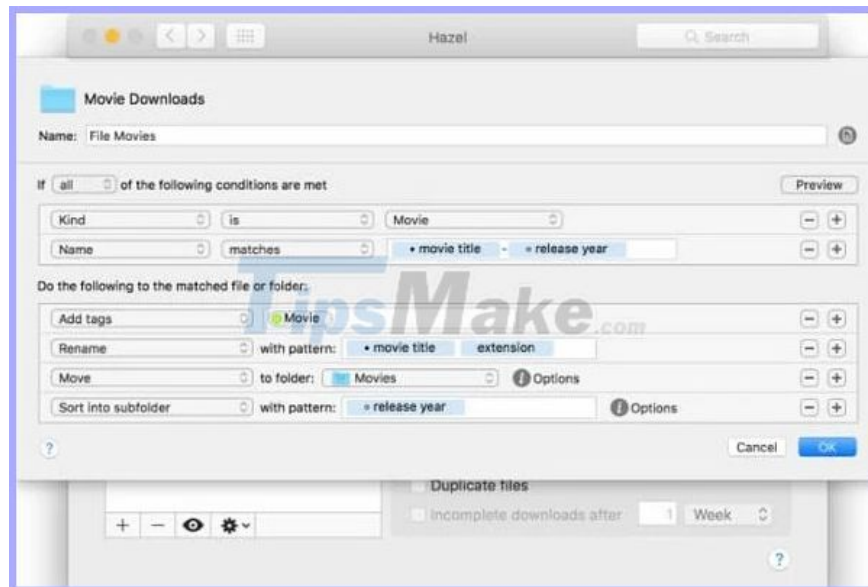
Hazel

Search

Movie Downloads

Name: File Movies

If all of the following conditions are met

Preview

| Kind | is | Movie | − | + |
|---|---|---|---|---|
| Name | matches | • movie title - • release year | − | + |

Do the following to the matched file or folder:

| Add tags | Movie | | − | + |
|---|---|---|---|---|
| Rename | with pattern: | • movie title extension | − | + |
| Move | to folder: | Movies Options | − | + |
| Sort into subfolder | with pattern: | • release year Options | − | + |

TipsMake.com

?

Cancel OK

Duplicate files

Incomplete downloads after 1 Week

+ −

?